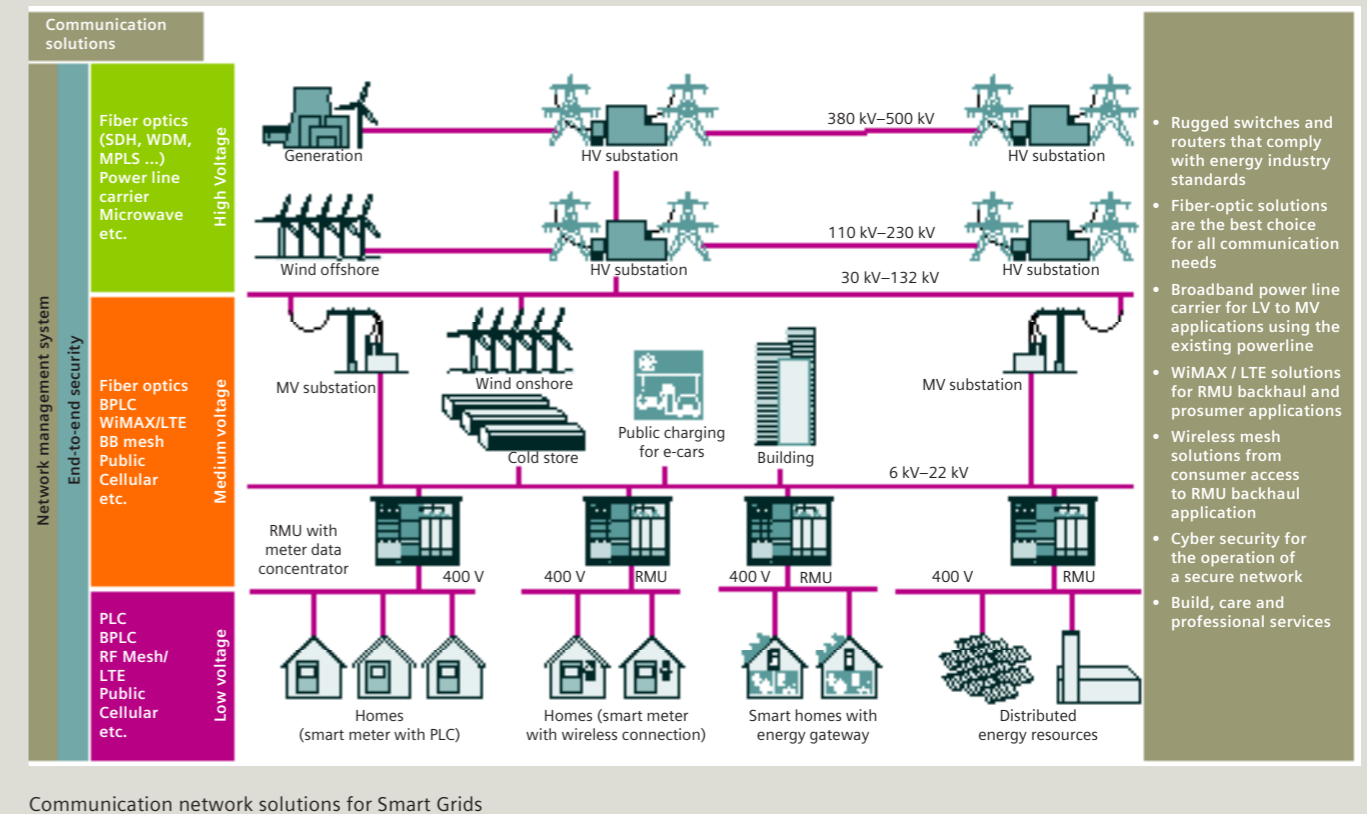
Communication solutions

Network management system

End-to-end security

High Voltage

Fiber optics (SDH, WDM, MPLS ...) Power line carrier Microwave etc.

Generation

HV substation

380 kV–500 kV

HV substation

Wind offshore

HV substation

110 kV–230 kV

HV substation

30 kV–132 kV

Medium voltage

Fiber optics BPLC WiMAX/LTE BB mesh Public Cellular etc.

MV substation

Wind onshore

Cold store

Public charging for e-cars

Building

MV substation

6 kV–22 kV

RMU with meter data concentrator

400 V

400 V

RMU

400 V

RMU

400 V

RMU

Low voltage

PLC BPLC RF Mesh/ LTE Public Cellular etc.

Homes (smart meter with PLC)

Homes (smart meter with wireless connection)

Smart homes with energy gateway

Distributed energy resources

• Rugged switches and routers that comply with energy industry standards
• Fiber-optic solutions are the best choice for all communication needs
• Broadband power line carrier for LV to MV applications using the existing powerline
• WiMAX / LTE solutions for RMU backhaul and prosumer applications
• Wireless mesh solutions from consumer access to RMU backhaul application
• Cyber security for the operation of a secure network
• Build, care and professional services

Communication network solutions for Smart Grids